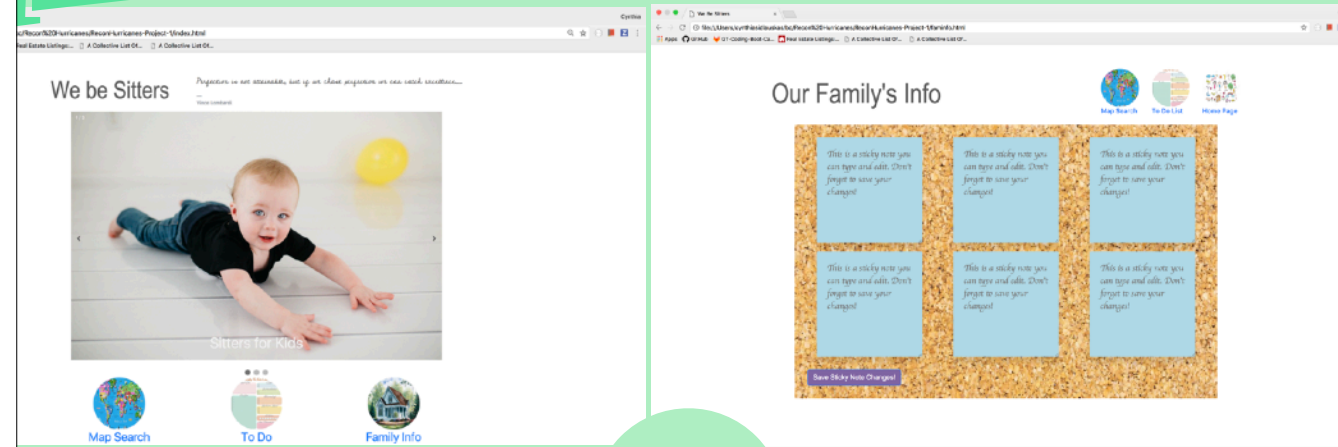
Cynthia

We be Sitters

Perfection is not attainable, but if we chase perfection we can catch excellence...

Vince Lombardi

Sitters for Kids

Map Search

To Do

Family Info

We be Sitters

Real Estate Listings... A Collective List Of... A Collective List Of...

Our Family's Info

Map Search

To Do List

Home Page

This is a sticky note you can type and edit. Don't forget to save your changes!

This is a sticky note you can type and edit. Don't forget to save your changes!

This is a sticky note you can type and edit. Don't forget to save your changes!

This is a sticky note you can type and edit. Don't forget to save your changes!

This is a sticky note you can type and edit. Don't forget to save your changes!

This is a sticky note you can type and edit. Don't forget to save your changes!

Save Sticky Note Changes!